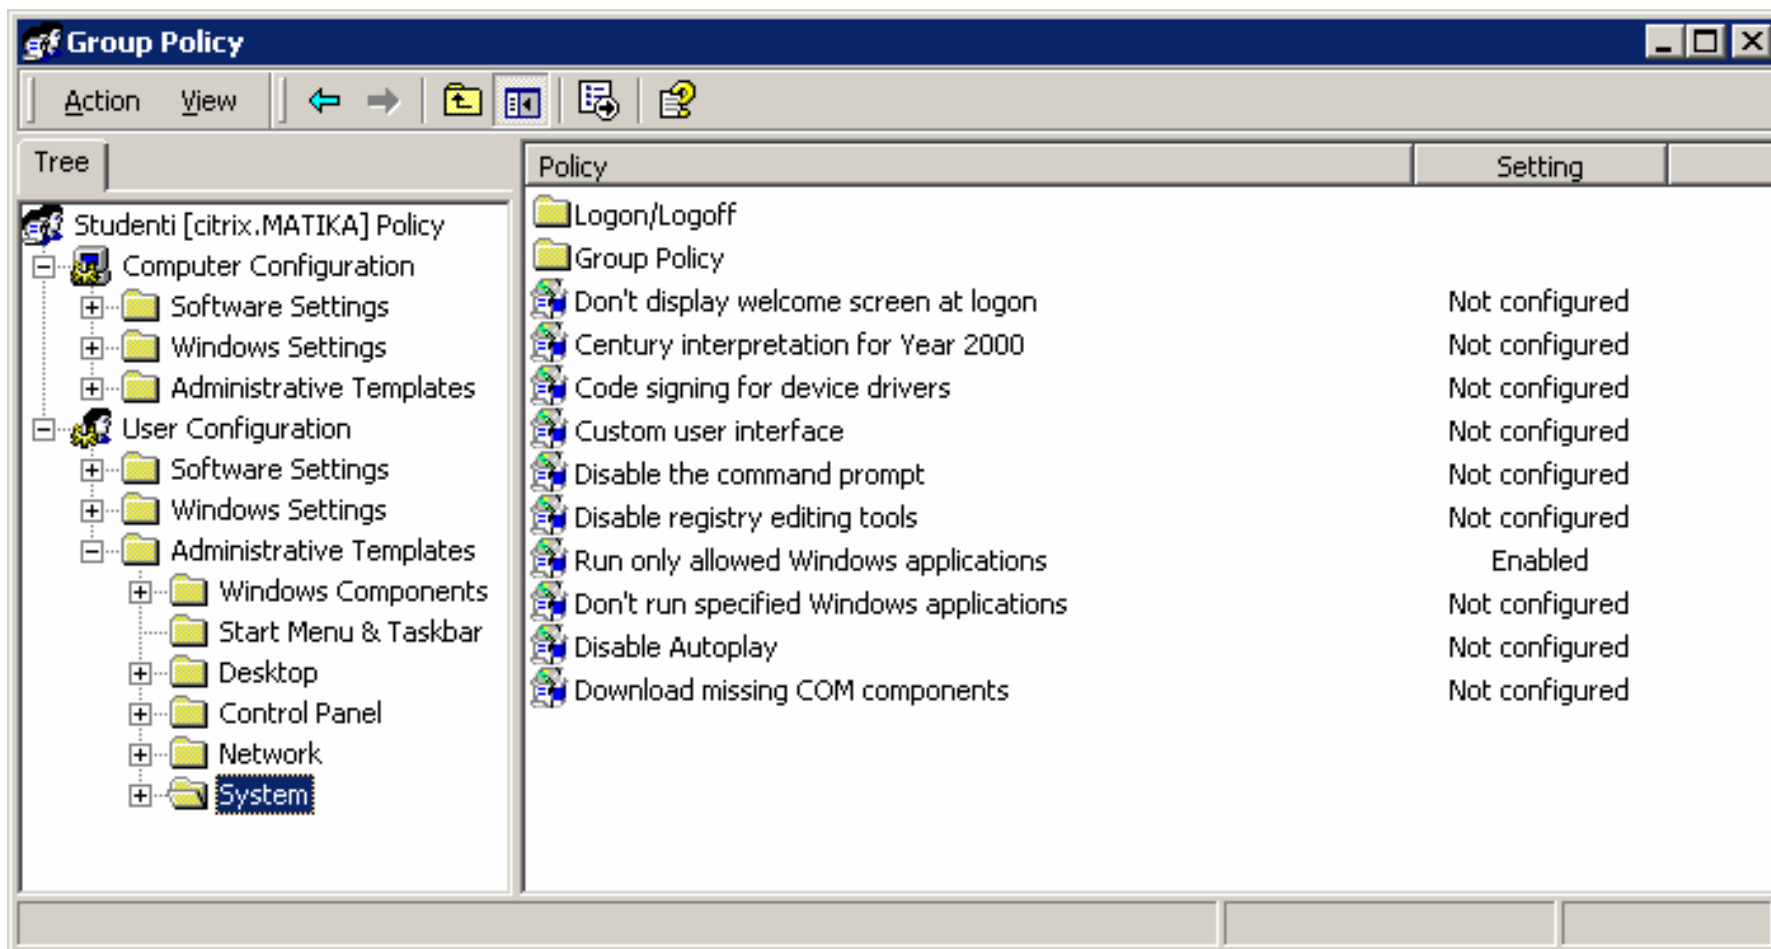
Group Policy

Action View

Tree

Studenti [citrix.MATIKA] Policy
Computer Configuration
Software Settings
Windows Settings
Administrative Templates
User Configuration
Software Settings
Windows Settings
Administrative Templates
Windows Components
Start Menu & Taskbar
Desktop
Control Panel
Network
System

| Policy | Setting |
|---|---|
| Logon/Logoff | |
| Group Policy | |
| Don't display welcome screen at logon | Not configured |
| Century interpretation for Year 2000 | Not configured |
| Code signing for device drivers | Not configured |
| Custom user interface | Not configured |
| Disable the command prompt | Not configured |
| Disable registry editing tools | Not configured |
| Run only allowed Windows applications | Enabled |
| Don't run specified Windows applications | Not configured |
| Disable Autoplay | Not configured |
| Download missing COM components | Not configured |